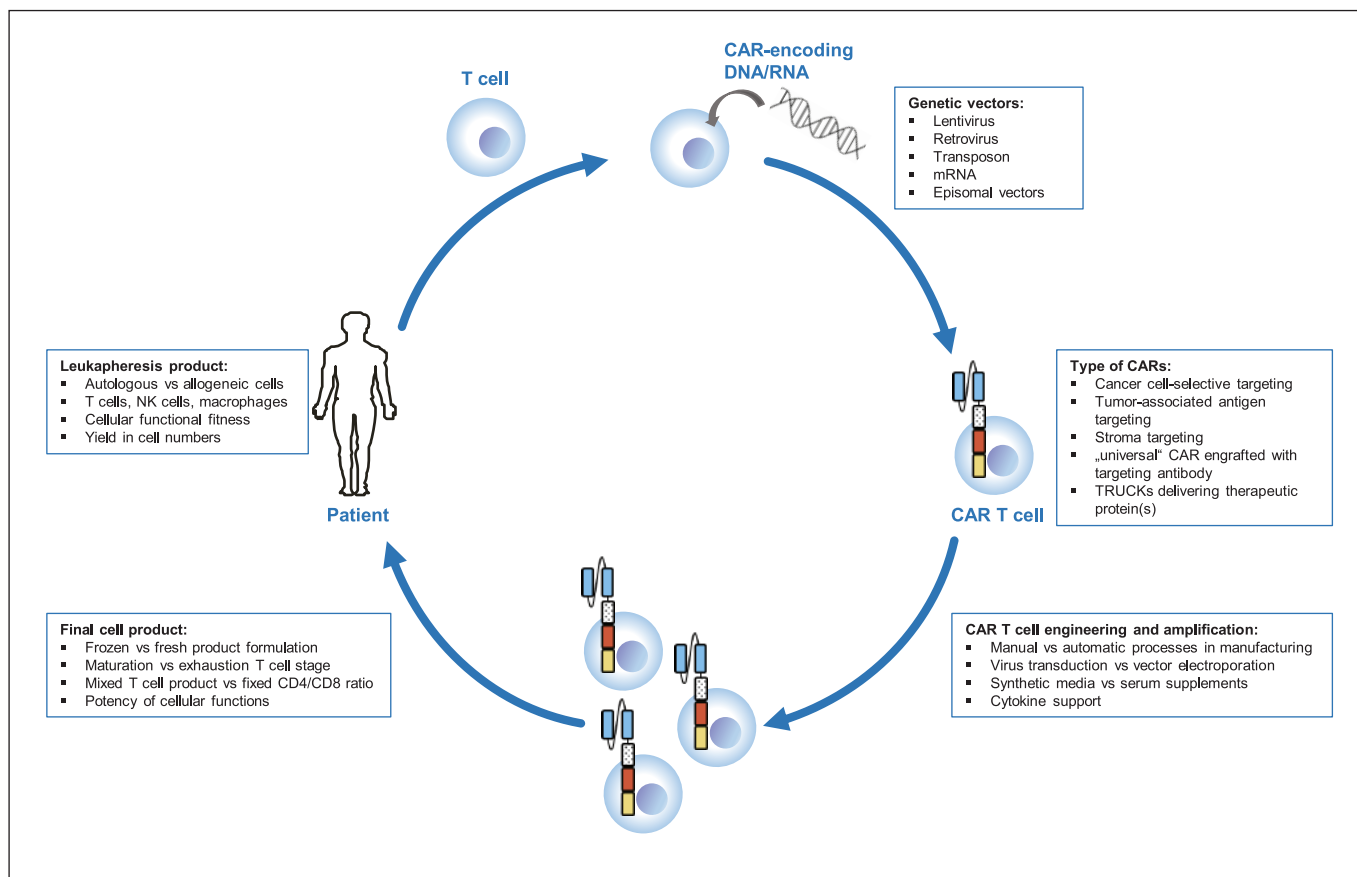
T cell

CAR-encoding DNA/RNA

Genetic vectors:
- Lentivirus
- Retrovirus
- Transposon
- mRNA
- Episomal vectors

Leukapheresis product:
- Autologous vs allogeneic cells
- T cells, NK cells, macrophages
- Cellular functional fitness
- Yield in cell numbers

Patient

Type of CARs:
- Cancer cell-selective targeting
- Tumor-associated antigen targeting
- Stroma targeting
- „universal“ CAR engrafted with targeting antibody
- TRUCKs delivering therapeutic protein(s)

CAR T cell

Final cell product:
- Frozen vs fresh product formulation
- Maturation vs exhaustion T cell stage
- Mixed T cell product vs fixed CD4/CD8 ratio
- Potency of cellular functions

CAR T cell engineering and amplification:
- Manual vs automatic processes in manufacturing
- Virus transduction vs vector electroporation
- Synthetic media vs serum supplements
- Cytokine support